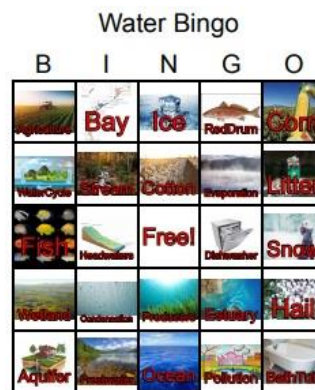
Water Bingo

| B | I | N | G | O |
|---|---|---|---|---|
| Agriculture | Bay | Ice | RedDrum | Corn |
| WaterCycle | Stream | Cotton | Evaporation | Litter |
| Fish | Headwaters | Free! | Dishwasher | Snow |
| Wetland | Condensation | Producers | Estuary | Hail |
| Aquifer | Freshwater | Ocean | Pollution | BathTub |